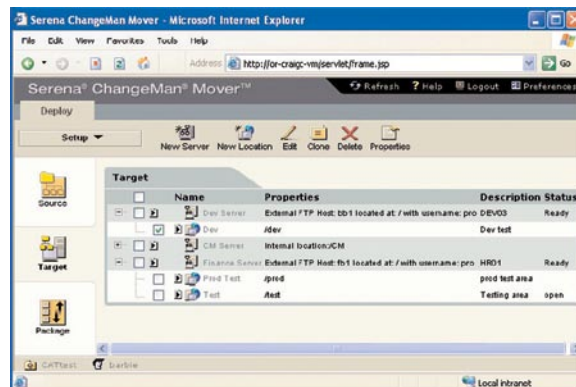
Serena ChangeMan Mover - Microsoft Internet Explorer

File Edit View Favorites Tools Help

Address http://or-craigc-vm/servlet/frame.jsp Go

Serena® ChangeMan® Mover™

Refresh ? Help Logout Preferences

Deploy

Setup

New Server New Location Edit Clone Delete Properties

Source

Target

Package

Target

| | Name | Properties | Description | Status |
|---|---|---|---|---|
| | Dev Server | External FTP Host: bb1 located at: / with username: pro | DEV03 | Ready |
| ☑ | Dev | /dev | Dev test | |
| | CM Server | Internal location:/CM | | |
| | Finance Server | External FTP Host: fb1 located at: / with username: pro | HR01 | Ready |
| | Prod Test | /prod | prod test area | |
| | Test | /test | Testing area | open |

CATTest barbie

Local intranet